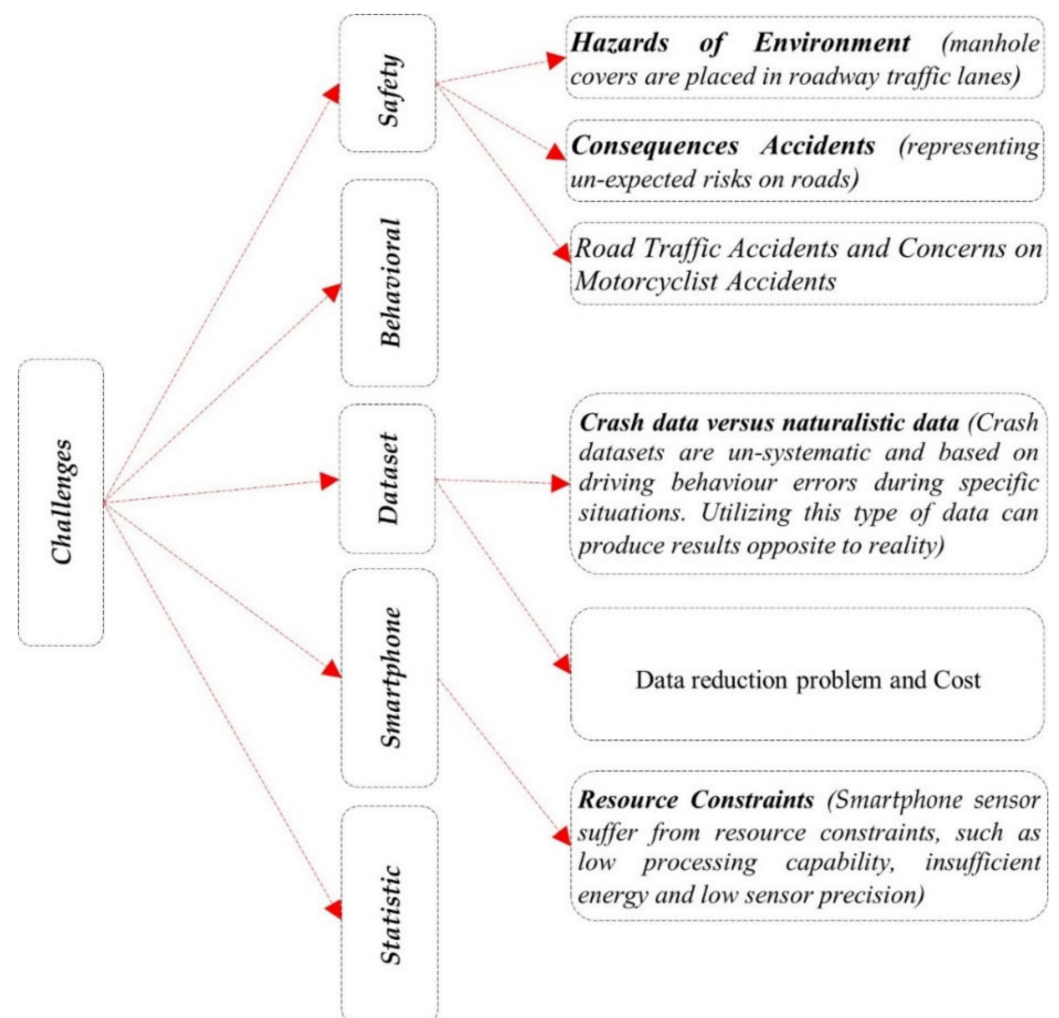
Challenges

Safety

Behavioral

Dataset

Smartphone

Statistic

Hazards of Environment (manhole covers are placed in roadway traffic lanes)

Consequences Accidents (representing un-expected risks on roads)

Road Traffic Accidents and Concerns on Motorcyclist Accidents

Crash data versus naturalistic data (Crash datasets are un-systematic and based on driving behaviour errors during specific situations. Utilizing this type of data can produce results opposite to reality)

Data reduction problem and Cost

Resource Constraints (Smartphone sensor suffer from resource constraints, such as low processing capability, insufficient energy and low sensor precision)